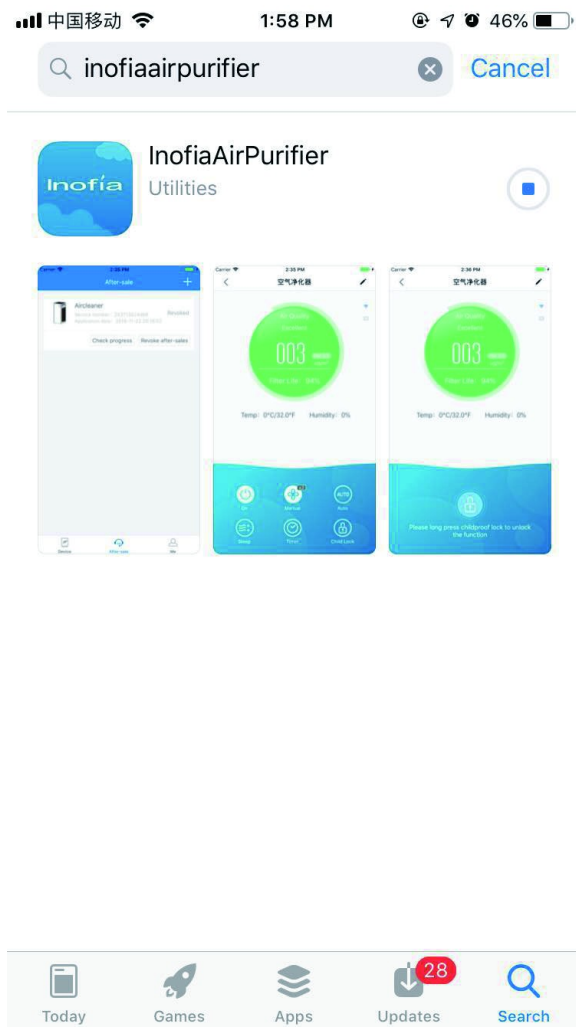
中国移动 1:58 PM 46%

inofiaairpurifier

Cancel

Inofia

InofiaAirPurifier

Utilities

Carrier 2:30 PM

After-sale

Aircleaner

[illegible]

Check progress Revoke after-sales

Device After-sale Me

Carrier 2:30 PM

空气净化器

003

Temp: 0°C/32.0°F Humidity: 0%

AUTO

Auto

Child Lock

Carrier 2:30 PM

空气净化器

003

Temp: 0°C/32.0°F Humidity: 0%

Please long press childproof lock to unlock the function

Today

Games

Apps

28

Updates

Search